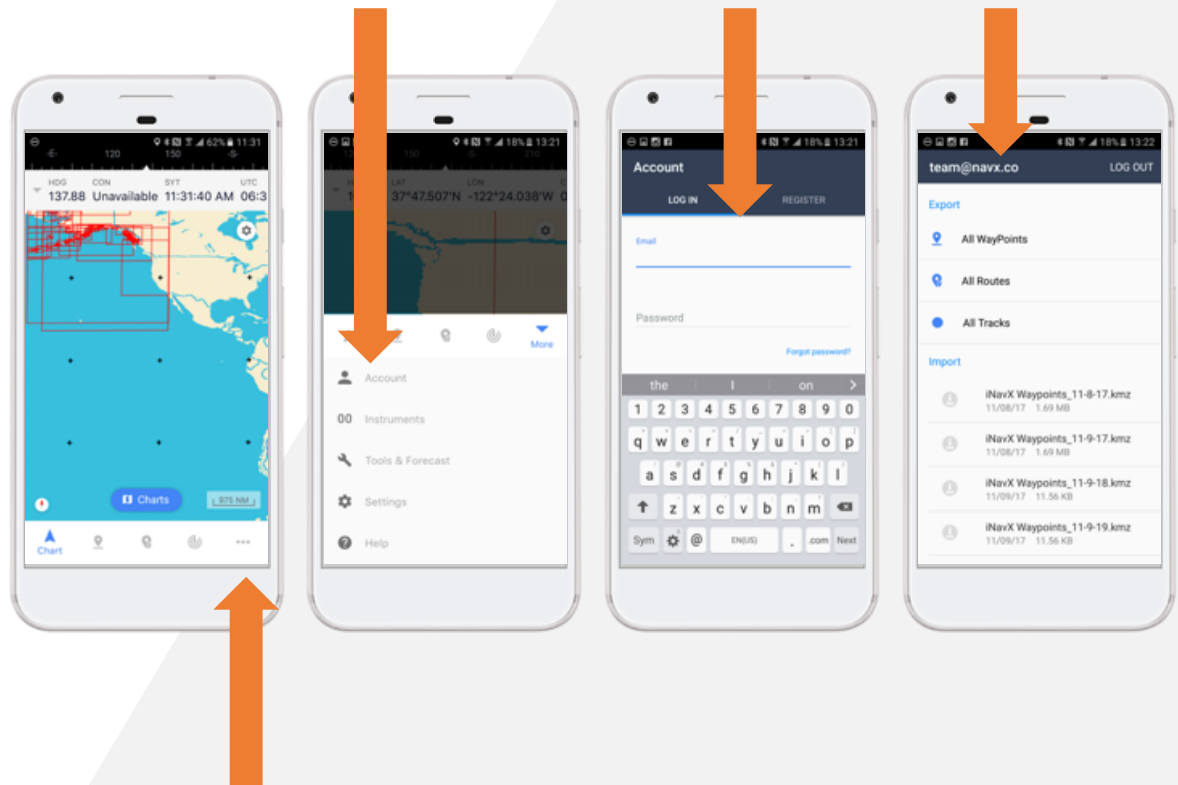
62% 11:31
-E- 120 150 -S-
HDG 137.88
CON Unavailable
SYT 11:31:40 AM
UTC 06:3
Charts
975 NM
Chart

18% 13:21
LAT 37°47.507'N
LON -122°24.038'W
More
Account
Instruments
Tools & Forecast
Settings
Help

18% 13:21
Account
LOG IN
REGISTER
Email
Password
Forgot password?
the | on
1 2 3 4 5 6 7 8 9 0
q w e r t y u i o p
a s d f g h j k l
z x c v b n m
Sym @ EN(US) . .com Next

18% 13:22
team@navx.co
LOG OUT
Export
All WayPoints
All Routes
All Tracks
Import
iNavX Waypoints_11-8-17.kmz
11/08/17 1.69 MB
iNavX Waypoints_11-9-17.kmz
11/08/17 1.69 MB
iNavX Waypoints_11-9-18.kmz
11/09/17 11.56 KB
iNavX Waypoints_11-9-19.kmz
11/09/17 11.56 KB